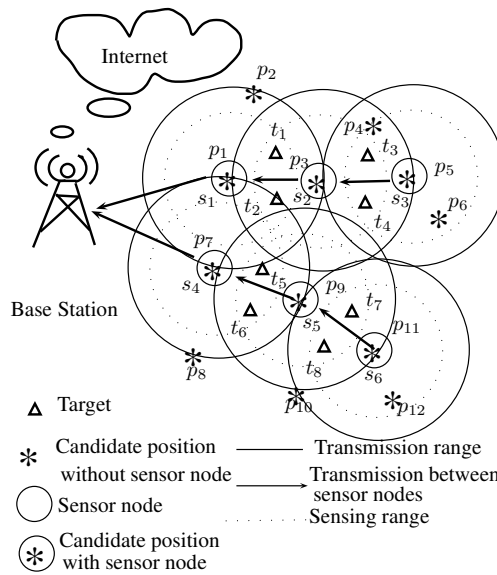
Internet

$p_2$

$p_1$ $t_1$ $p_4$ $t_3$ $p_3$ $p_5$

$s_1$ $t_2$ $s_2$ $s_3$ $p_6$

$t_4$

$p_7$

$s_4$ $t_5$ $p_9$

$t_7$

Base Station

$s_5$ $p_{11}$

$t_6$

$t_8$ $s_6$

$p_8$

$p_{10}$ $p_{12}$

Target

Candidate position without sensor node

Transmission range

Transmission between sensor nodes

Sensor node

Sensing range

Candidate position with sensor node